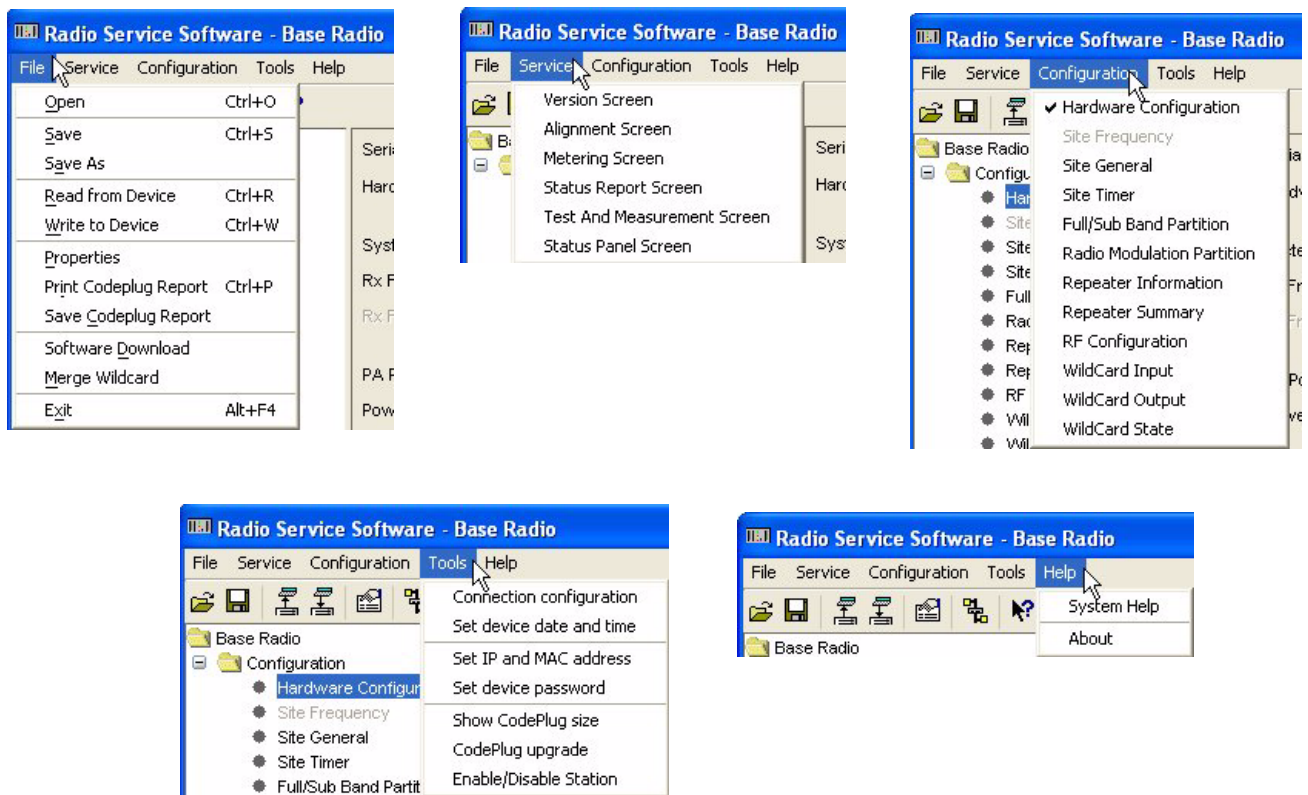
Radio Service Software - Base Radio
File Service Configuration Tools Help
Open Ctrl+O
Save Ctrl+S
Save As
Read from Device Ctrl+R
Write to Device Ctrl+W
Properties
Print Codeplug Report Ctrl+P
Save Codeplug Report
Software Download
Merge Wildcard
Exit Alt+F4
Seria
Hard
Syst
Rx F
Rx F
PA F
Pow

Radio Service Software - Base Radio
File Service Configuration Tools Help
Version Screen
Alignment Screen
Metering Screen
Status Report Screen
Test And Measurement Screen
Status Panel Screen
Ba
Seri
Hard
Syst

Radio Service Software - Base Radio
File Service Configuration Tools Help
Hardware Configuration
Site Frequency
Site General
Site Timer
Full/Sub Band Partition
Radio Modulation Partition
Repeater Information
Repeater Summary
RF Configuration
WildCard Input
WildCard Output
WildCard State
Base Radio
Configu
Har
Site
Site
Site
Full
Rac
Rep
Rep
RF
Wil
Wil

Radio Service Software - Base Radio
File Service Configuration Tools Help
Connection configuration
Set device date and time
Set IP and MAC address
Set device password
Show CodePlug size
CodePlug upgrade
Enable/Disable Station
Base Radio
Configuration
Hardware Configur
Site Frequency
Site General
Site Timer
Full/Sub Band Partit

Radio Service Software - Base Radio
File Service Configuration Tools Help
System Help
About
Base Radio